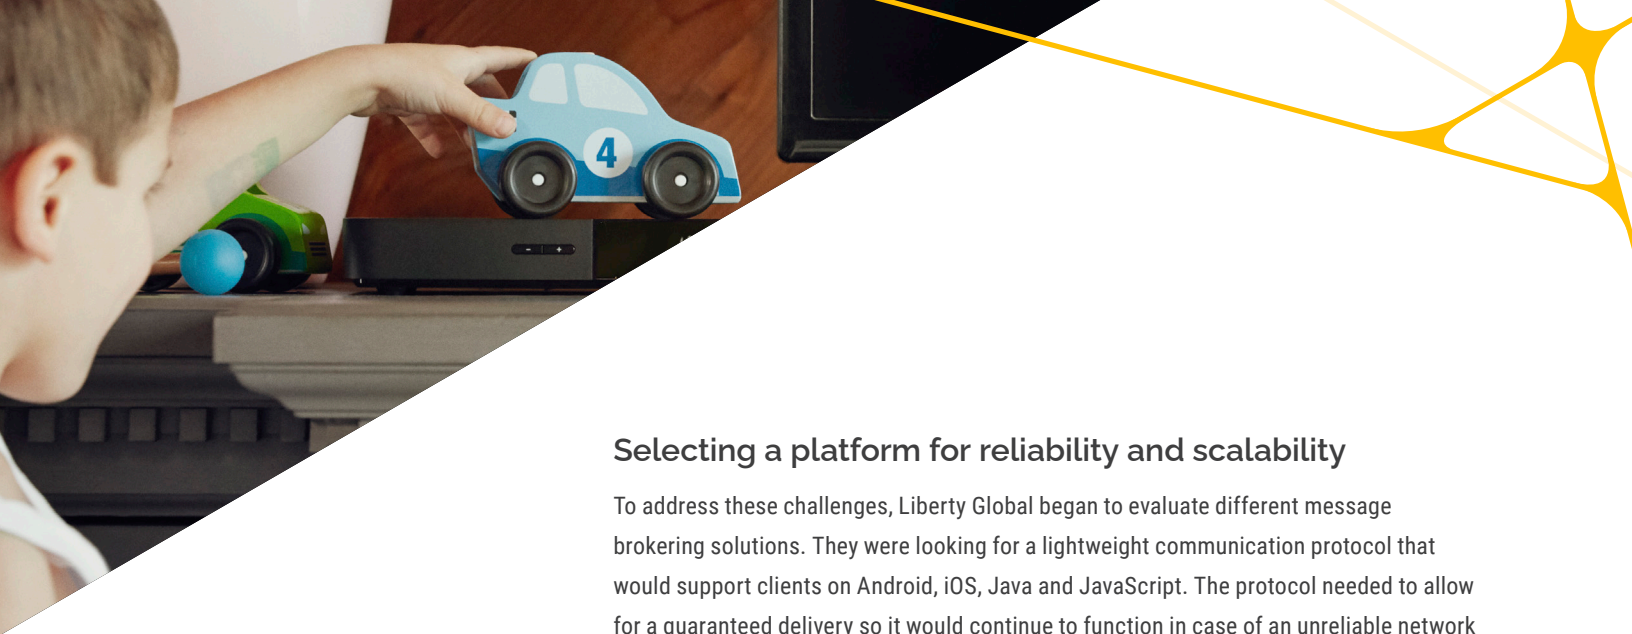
4

Selecting a platform for reliability and scalability

To address these challenges, Liberty Global began to evaluate different message brokering solutions. They were looking for a lightweight communication protocol that would support clients on Android, iOS, Java and JavaScript. The protocol needed to allow for a guaranteed delivery so it would continue to function in case of an unreliable network